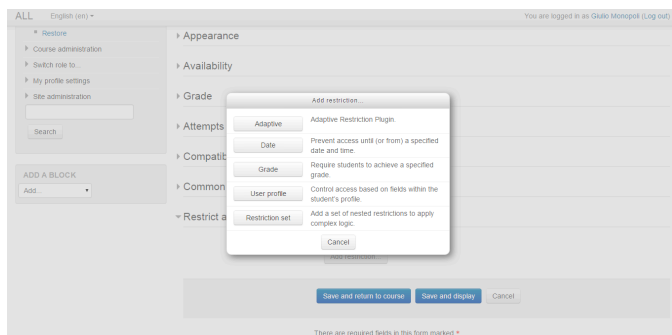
ALL English (en) ▾

You are logged in as Giulio Monopoli (Log out)

Restore
Course administration
Switch role to...
My profile settings
Site administration

Search

ADD A BLOCK
Add...

Appearance
Availability
Grade
Attempts
Compatib
Common
Restrict a

Add restriction...

| | |
|---|---|
| Adaptive | Adaptive Restriction Plugin. |
| Date | Prevent access until (or from) a specified date and time. |
| Grade | Require students to achieve a specified grade. |
| User profile | Control access based on fields within the student's profile. |
| Restriction set | Add a set of nested restrictions to apply complex logic. |

Cancel

Add restriction...

Save and return to course Save and display Cancel

There are required fields in this form marked *